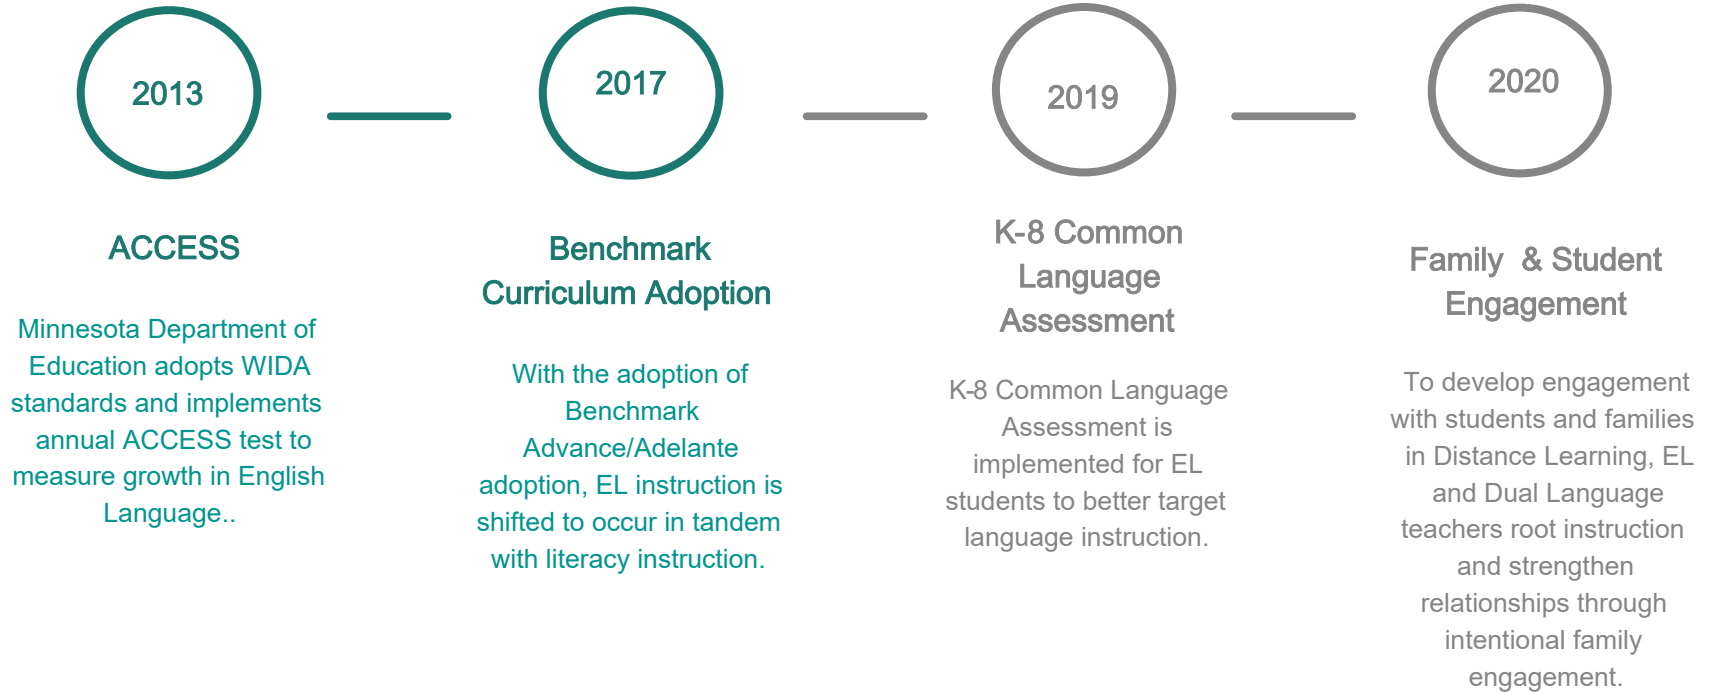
2013

ACCESS

Minnesota Department of Education adopts WIDA standards and implements annual ACCESS test to measure growth in English Language..

2017

Benchmark Curriculum Adoption

With the adoption of Benchmark Advance/Adelante adoption, EL instruction is shifted to occur in tandem with literacy instruction.

2019

K-8 Common Language Assessment

K-8 Common Language Assessment is implemented for EL students to better target language instruction.

2020

Family & Student Engagement

To develop engagement with students and families in Distance Learning, EL and Dual Language teachers root instruction and strengthen relationships through intentional family engagement.